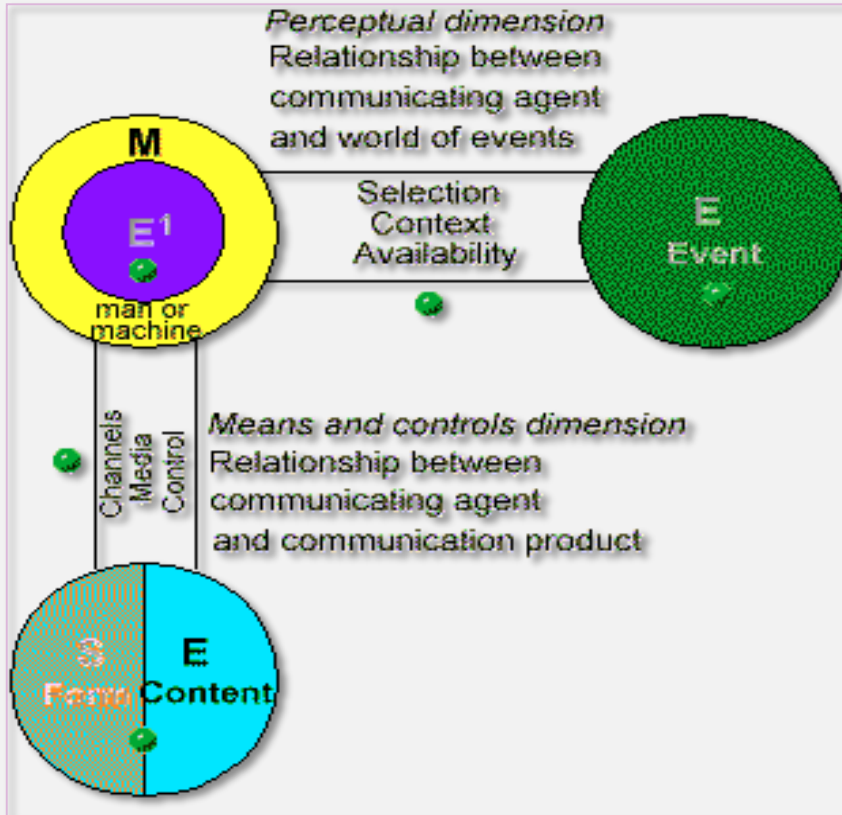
Perceptual dimension
Relationship between communicating agent and world of events

M

$E^1$

man or machine

Selection
Context
Availability

E
Event

Channels
Media
Control

Means and controls dimension
Relationship between communicating agent and communication product

S
Form

E
Content